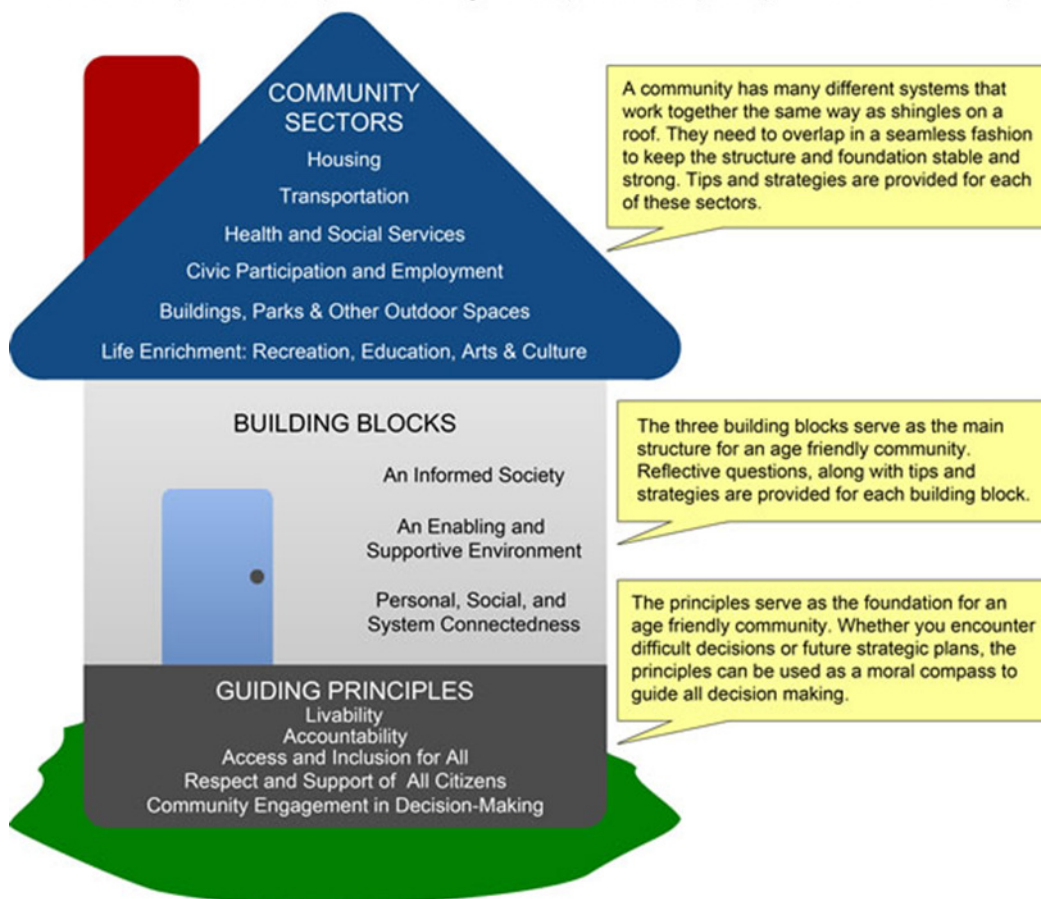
COMMUNITY SECTORS
Housing
Transportation
Health and Social Services
Civic Participation and Employment
Buildings, Parks & Other Outdoor Spaces
Life Enrichment: Recreation, Education, Arts & Culture

A community has many different systems that work together the same way as shingles on a roof. They need to overlap in a seamless fashion to keep the structure and foundation stable and strong. Tips and strategies are provided for each of these sectors.

BUILDING BLOCKS
An Informed Society
An Enabling and Supportive Environment
Personal, Social, and System Connectedness

The three building blocks serve as the main structure for an age friendly community. Reflective questions, along with tips and strategies are provided for each building block.

GUIDING PRINCIPLES
Livability
Accountability
Access and Inclusion for All
Respect and Support of All Citizens
Community Engagement in Decision-Making

The principles serve as the foundation for an age friendly community. Whether you encounter difficult decisions or future strategic plans, the principles can be used as a moral compass to guide all decision making.